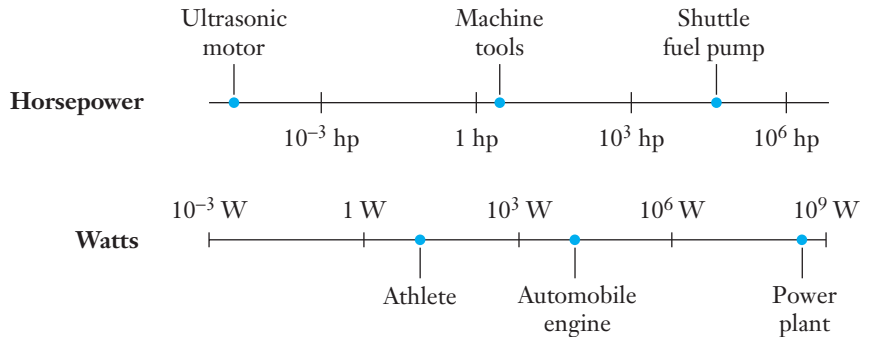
Ultrasonic motor

Machine tools

Shuttle fuel pump

**Horsepower**

$10^{-3}$ hp

1 hp

$10^{3}$ hp

$10^{6}$ hp

$10^{-3}$ W

1 W

$10^{3}$ W

$10^{6}$ W

$10^{9}$ W

**Watts**

Athlete

Automobile engine

Power plant